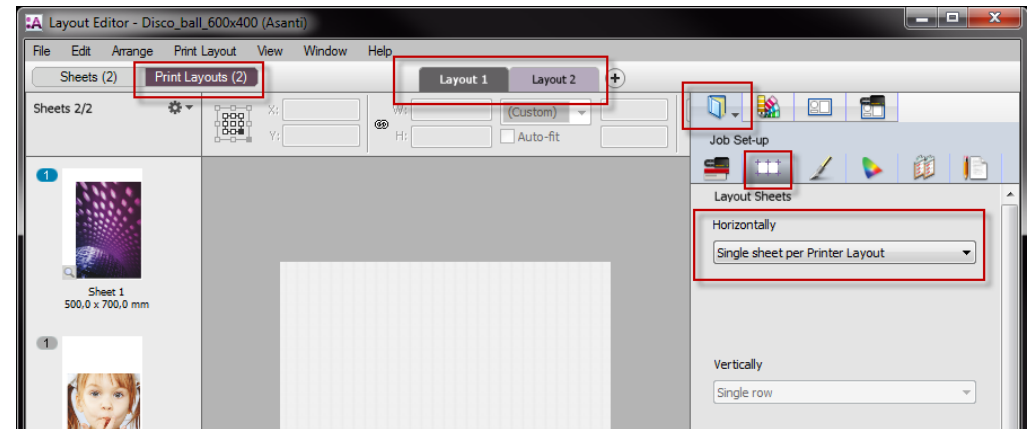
Layout Editor - Disco_ball_600x400 (Asanti)

File Edit Arrange Print Layout View Window Help

Sheets (2) Print Layouts (2) Layout 1 Layout 2 +

Sheets 2/2

X:
Y:
W:
H:
(Custom)
Auto-fit

Job Set-up

Layout Sheets

Horizontally

Single sheet per Printer Layout

Vertically

Single row

1

Sheet 1
500,0 x 700,0 mm

1